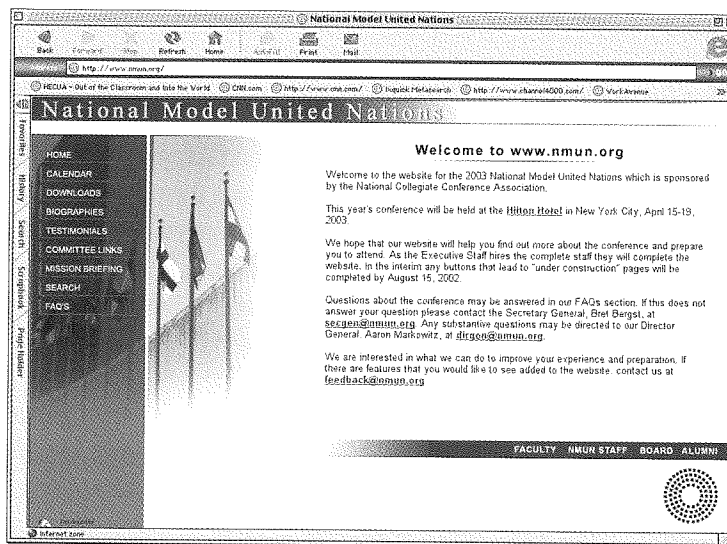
National Model United Nations

Back Forward Stop Refresh Home AutoFill Print Mail

http://www.nmun.org/

HECUA - Out of the Classroom and Into the World CNN.com http://www.cnn.com/ Ixquick Metasearch http://www.channel4000.com/ WorkArena

Favorites History Search Scrapbook Page Holder

National Model United Nations

HOME
CALENDAR
DOWNLOADS
BIOGRAPHIES
TESTIMONIALS
COMMITTEE LINKS
MISSION BRIEFING
SEARCH
FAQ'S

Welcome to www.nmun.org

Welcome to the website for the 2003 National Model United Nations which is sponsored by the National Collegiate Conference Association.

This year's conference will be held at the Hilton Hotel in New York City, April 15-19, 2003.

We hope that our website will help you find out more about the conference and prepare you to attend. As the Executive Staff hires the complete staff they will complete the website. In the interim any buttons that lead to "under construction" pages will be completed by August 15, 2002.

Questions about the conference may be answered in our FAQs section. If this does not answer your question please contact the Secretary General, Bret Bergst, at secgen@nmun.org. Any substantive questions may be directed to our Director General, Aaron Markowitz, at dirgen@nmun.org.

We are interested in what we can do to improve your experience and preparation. If there are features that you would like to see added to the website, contact us at feedback@nmun.org.

FACULTY NMUN STAFF BOARD ALUMNI

internet zone